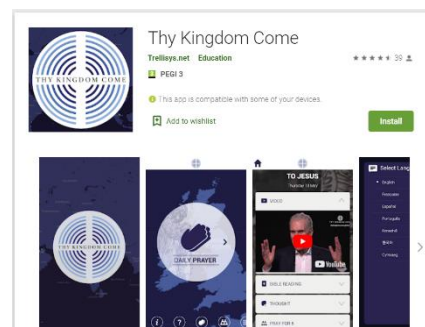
THY KINGDOM COME

Thy Kingdom Come

Trellisys.net Education

★★★★★ 39

PEGI 3

This app is compatible with some of your devices.

Add to wishlist

Install

THY KINGDOM COME

DAILY PRAYER

TO JESUS

Tuesday 1 May

VIDEO

YouTube

BIBLE READING

THOUGHT

PRAYER

Select Lang

English

Française

Español

Português

Svenska

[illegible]

Cymraeg